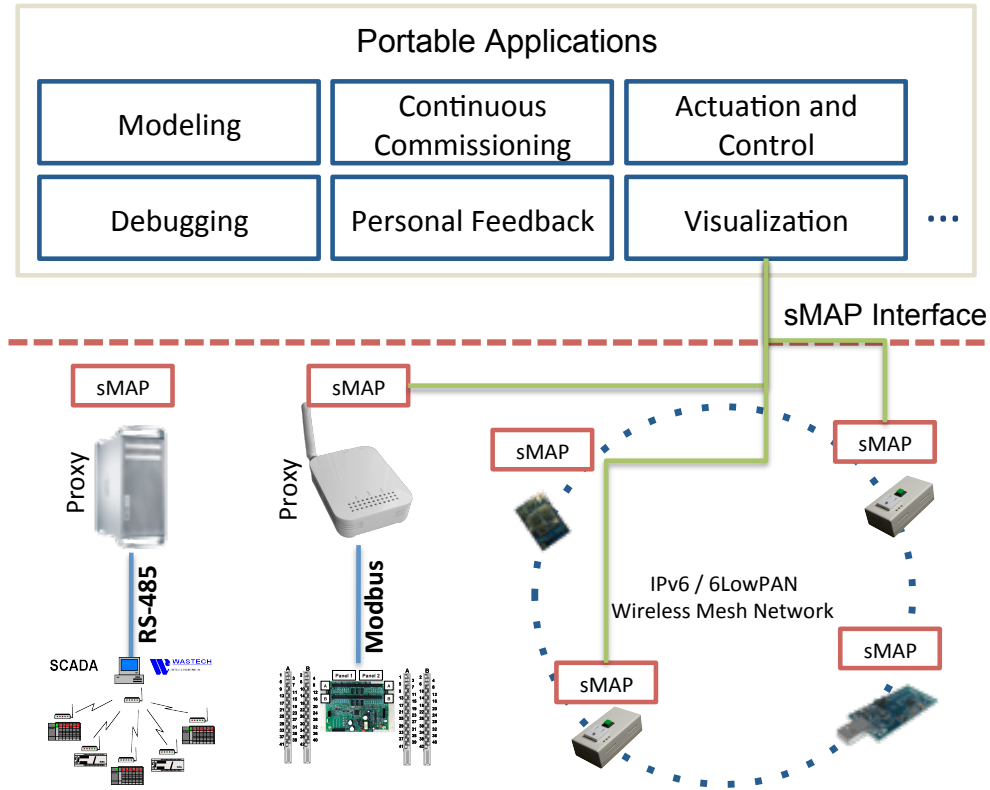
Portable Applications

Modeling

Continuous Commissioning

Actuation and Control

Debugging

Personal Feedback

Visualization

...

sMAP Interface

sMAP

Proxy

RS-485

SCADA

WASTECH

sMAP

Proxy

Modbus

Panel 1

Panel 2

sMAP

sMAP

IPv6 / 6LowPAN
Wireless Mesh Network

sMAP

sMAP